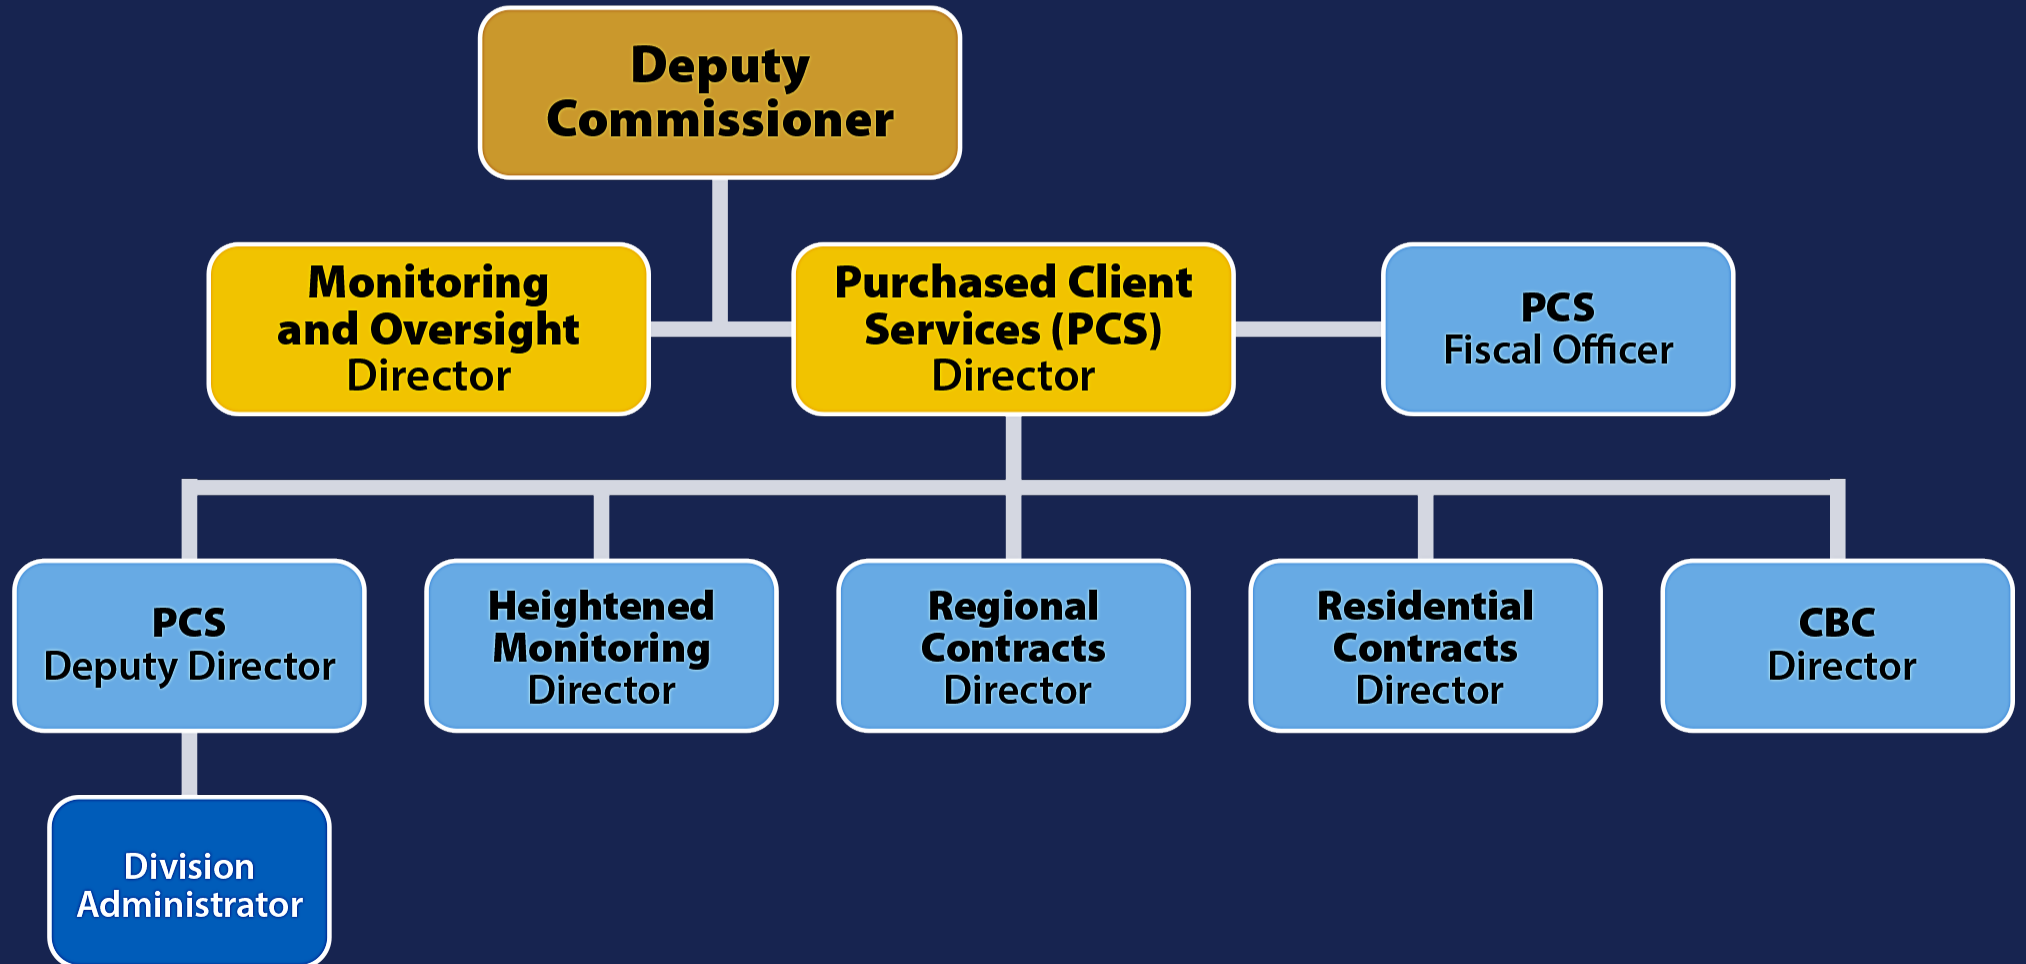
Deputy Commissioner

Monitoring and Oversight Director

Purchased Client Services (PCS) Director

PCS Fiscal Officer

PCS Deputy Director

Heightened Monitoring Director

Regional Contracts Director

Residential Contracts Director

CBC Director

Division Administrator